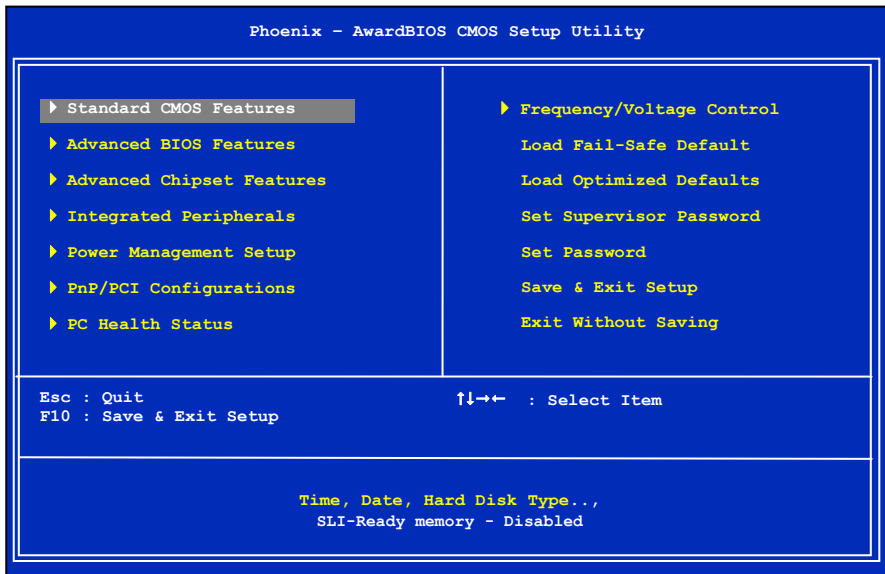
Phoenix – AwardBIOS CMOS Setup Utility

▶ Standard CMOS Features
▶ Advanced BIOS Features
▶ Advanced Chipset Features
▶ Integrated Peripherals
▶ Power Management Setup
▶ PnP/PCI Configurations
▶ PC Health Status

▶ Frequency/Voltage Control
Load Fail-Safe Default
Load Optimized Defaults
Set Supervisor Password
Set Password
Save & Exit Setup
Exit Without Saving

Esc : Quit
F10 : Save & Exit Setup

↑↓→← : Select Item

Time, Date, Hard Disk Type..,
SLI-Ready memory - Disabled